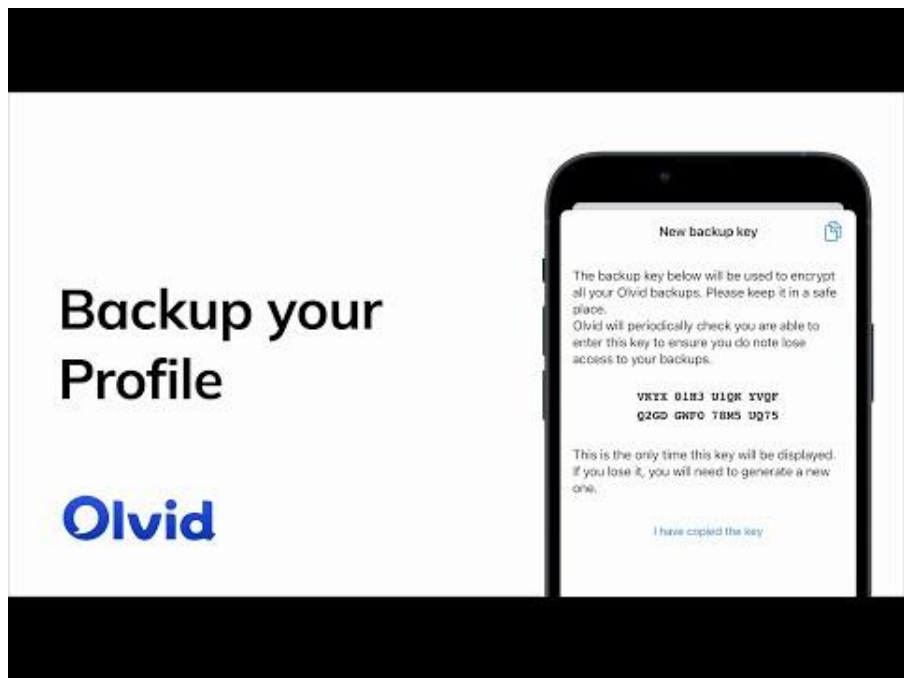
Backup your Profile

Olvid

New backup key

The backup key below will be used to encrypt all your Olvid backups. Please keep it in a safe place.
Olvid will periodically check you are able to enter this key to ensure you do note lose access to your backups.

VRYX 81H3 U1QK YVQF
Q2GD GNFO 78M5 UQ75

This is the only time this key will be displayed. If you lose it, you will need to generate a new one.

I have copied the key